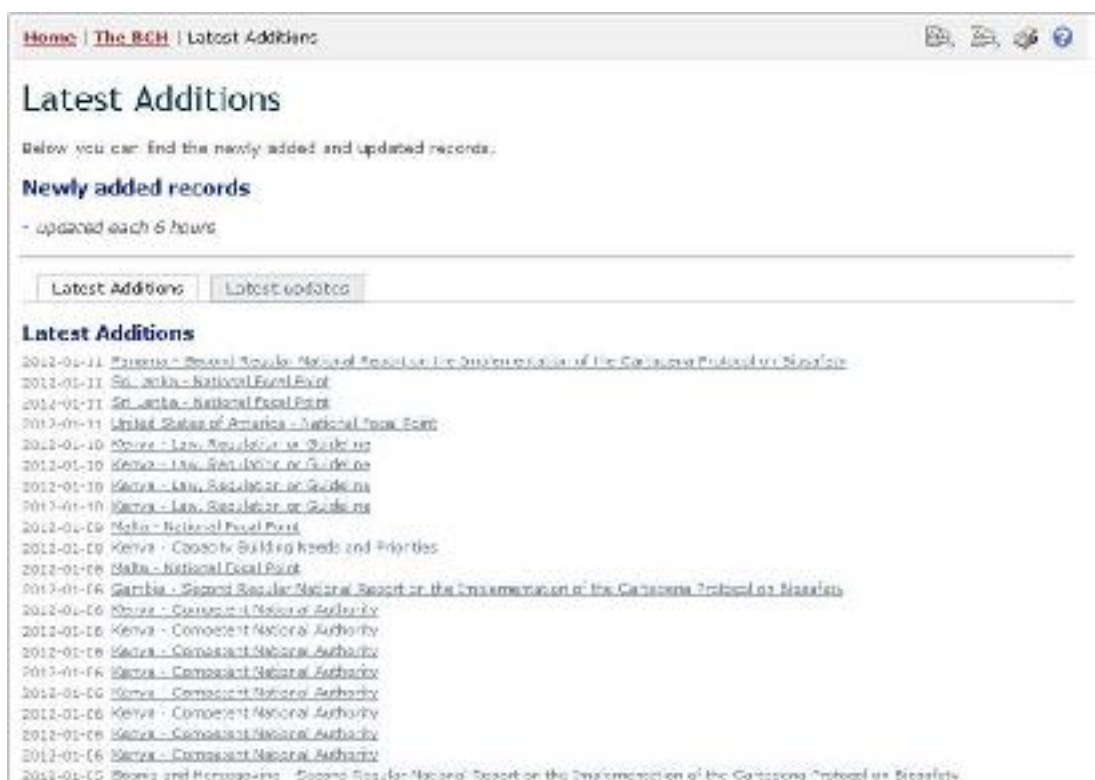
Home | The BCH | Latest Additions

Latest Additions

Below you can find the newly added and updated records.

Newly added records

- updated each 6 hours

Latest Additions | Latest updates

Latest Additions

2012-01-11 Panama - Second Regular National Report on the Implementation of the Cartagena Protocol on Biosafety
2012-01-11 Sri Lanka - National Focal Point
2012-01-11 Sri Lanka - National Focal Point
2012-01-11 United States of America - National Focal Point
2012-01-10 Kenya - Law, Regulation or Guideline
2012-01-10 Kenya - Law, Regulation or Guideline
2012-01-10 Kenya - Law, Regulation or Guideline
2012-01-10 Kenya - Law, Regulation or Guideline
2012-01-09 Malta - National Focal Point
2012-01-09 Kenya - Capacity Building Needs and Priorities
2012-01-09 Malta - National Focal Point
2012-01-06 Gambia - Second Regular National Report on the Implementation of the Cartagena Protocol on Biosafety
2012-01-06 Kenya - Competent National Authority
2012-01-06 Kenya - Competent National Authority
2012-01-06 Kenya - Competent National Authority
2012-01-06 Kenya - Competent National Authority
2012-01-06 Kenya - Competent National Authority
2012-01-06 Kenya - Competent National Authority
2012-01-06 Kenya - Competent National Authority
2012-01-06 Kenya - Competent National Authority
2012-01-05 Bosnia and Herzegovina - Second Regular National Report on the Implementation of the Cartagena Protocol on Biosafety